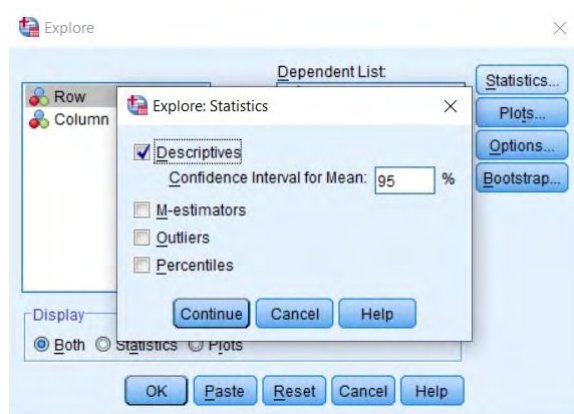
Explore

Dependent List:

Row
Column

Statistics...
Plots...
Options...
Bootstrap...

Explore: Statistics

Descriptives
Confidence Interval for Mean: 95 %

M-estimators
Outliers
Percentiles

Continue Cancel Help

Display
Both Statistics Plots

OK Paste Reset Cancel Help